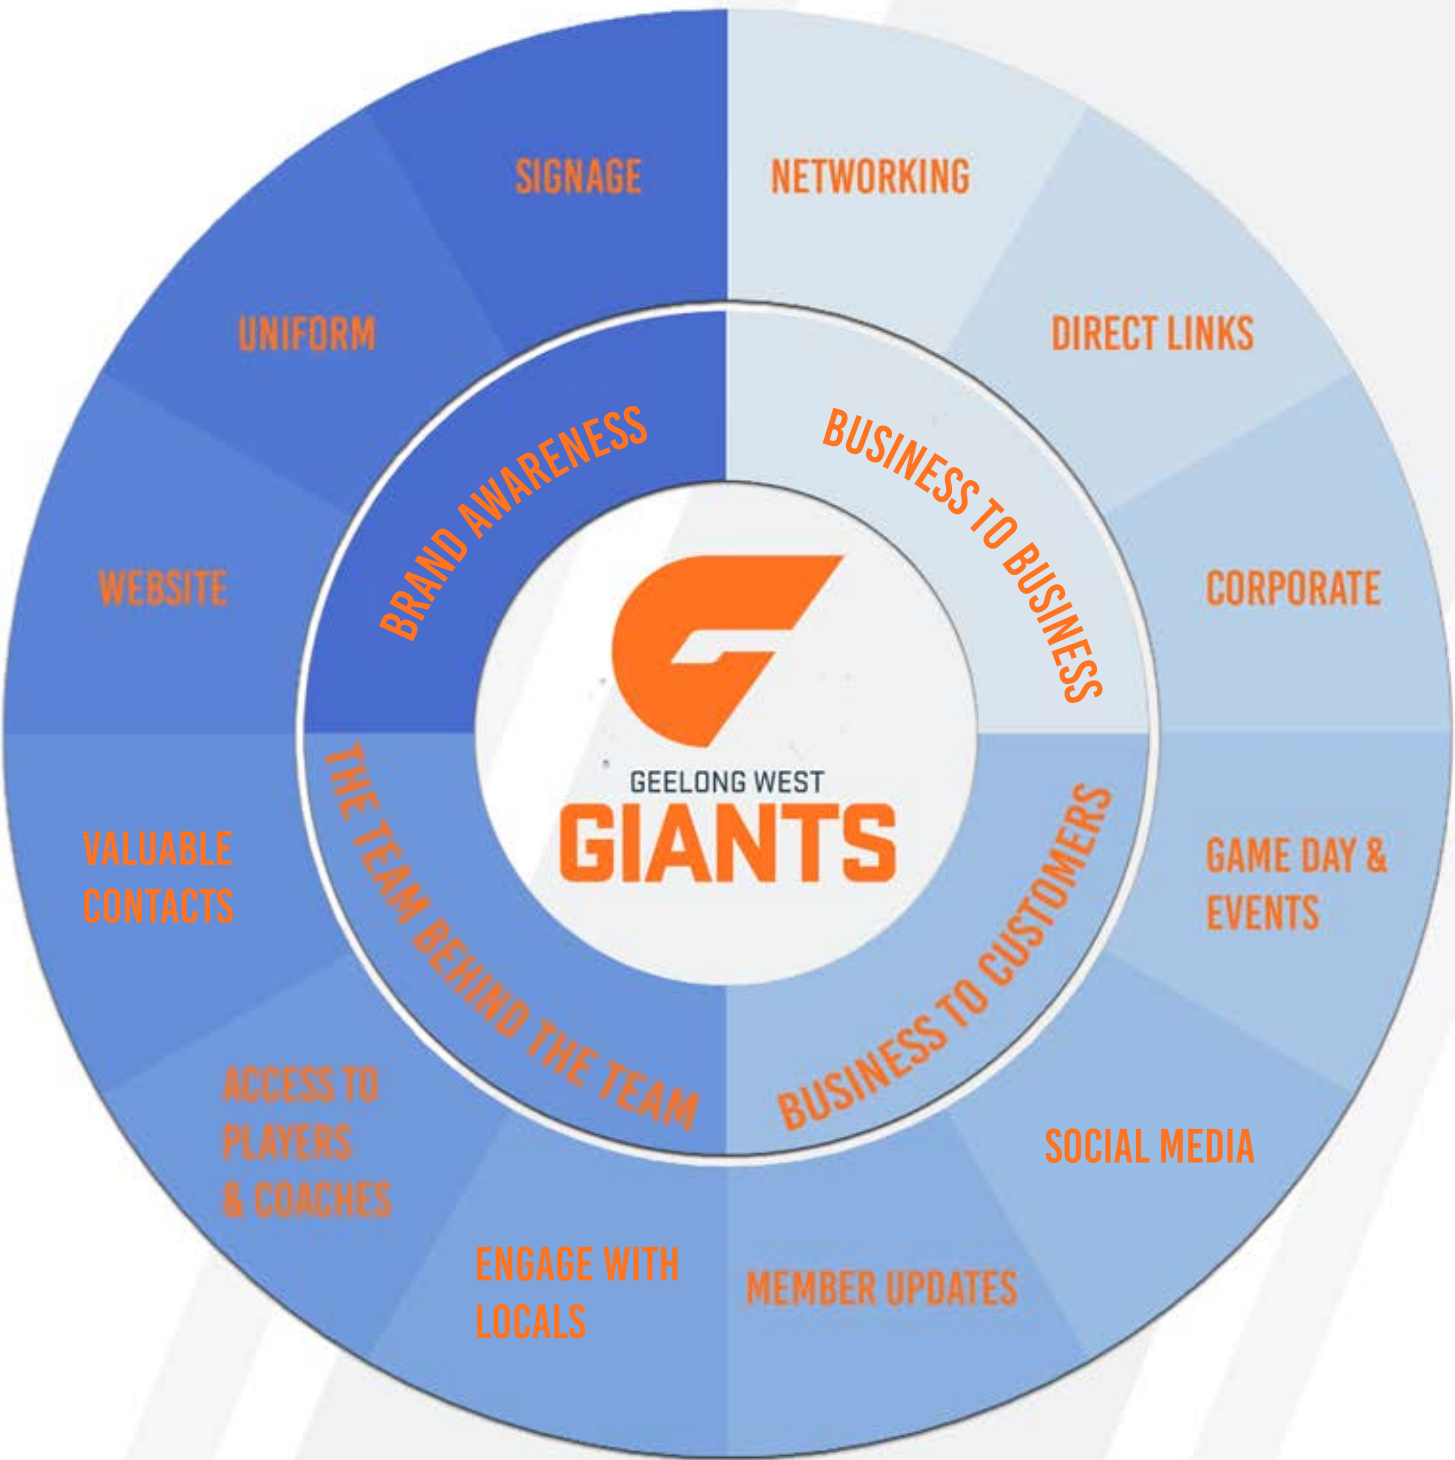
GEELONG WEST
GIANTS

BRAND AWARENESS

BUSINESS TO BUSINESS

BUSINESS TO CUSTOMERS

THE TEAM BEHIND THE TEAM

SIGNAGE

NETWORKING

DIRECT LINKS

CORPORATE

GAME DAY & EVENTS

SOCIAL MEDIA

MEMBER UPDATES

ENGAGE WITH LOCALS

ACCESS TO PLAYERS & COACHES

VALUABLE CONTACTS

WEBSITE

UNIFORM